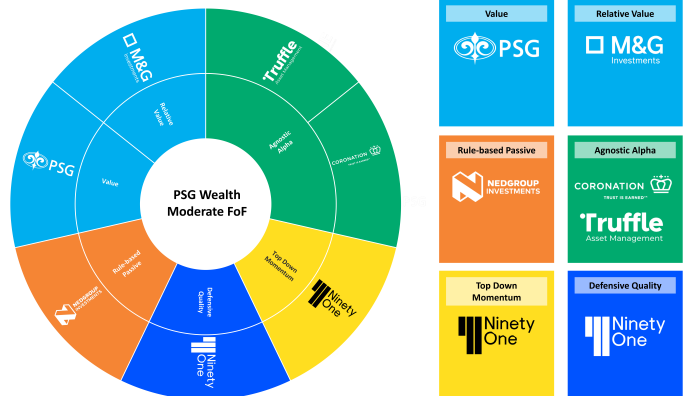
M&G Investments

Truffle Asset Management

Relative Value

Agnostic Alpha

PSG

Value

PSG Wealth Moderate FoF

CORONATION TRUST IS EARNED

Rule-based Passive

Top Down Momentum

NEDGROUP INVESTMENTS

Defensive Quality

Ninety One

Ninety One

Value

PSG

Relative Value

M&G Investments

Rule-based Passive

NEDGROUP INVESTMENTS

Agnostic Alpha

CORONATION TRUST IS EARNED

Truffle Asset Management

Top Down Momentum

Ninety One

Defensive Quality

Ninety One